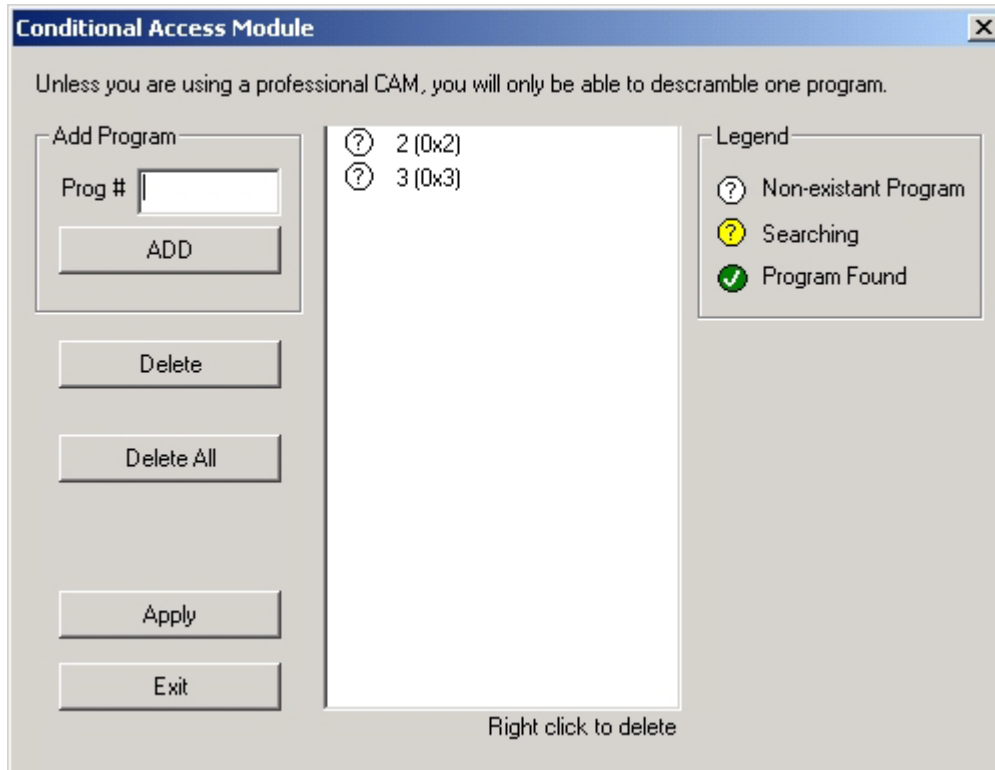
Conditional Access Module

×

Unless you are using a professional CAM, you will only be able to descramble one program.

Add Program

Prog #

ADD

Delete

Delete All

Apply

Exit

? 2 (0x2)
? 3 (0x3)

Right click to delete

Legend

? Non-existant Program

? Searching

✓ Program Found